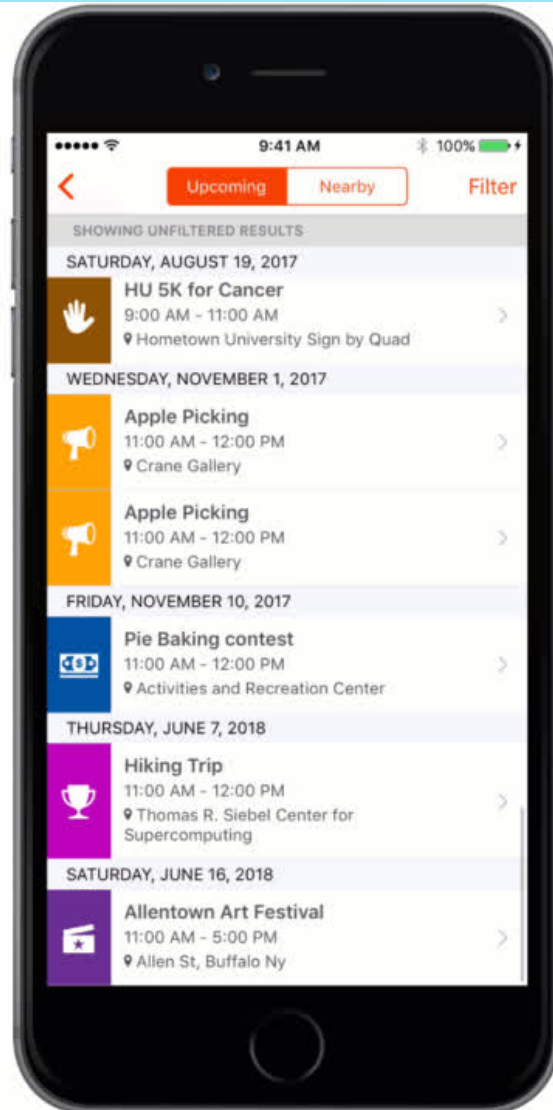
9:41 AM
100%

<
Upcoming
Nearby
Filter

SHOWING UNFILTERED RESULTS

SATURDAY, AUGUST 19, 2017

HU 5K for Cancer
9:00 AM - 11:00 AM
Hometown University Sign by Quad

WEDNESDAY, NOVEMBER 1, 2017

Apple Picking
11:00 AM - 12:00 PM
Crane Gallery

Apple Picking
11:00 AM - 12:00 PM
Crane Gallery

FRIDAY, NOVEMBER 10, 2017

Pie Baking contest
11:00 AM - 12:00 PM
Activities and Recreation Center

THURSDAY, JUNE 7, 2018

Hiking Trip
11:00 AM - 12:00 PM
Thomas R. Siebel Center for Supercomputing

SATURDAY, JUNE 16, 2018

Allentown Art Festival
11:00 AM - 5:00 PM
Allen St, Buffalo Ny